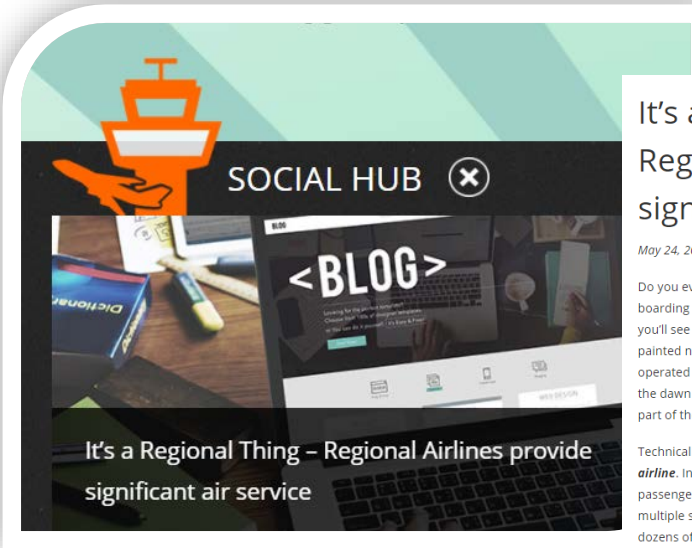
SOCIAL HUB

<BLOG>

Dictionary

It's a Regional Thing – Regional Airlines provide significant air service

It's a
Reg
sign

May 24, 2

Do you ev
boarding
you'll see
painted n
operated
the dawn
part of th

Technical
airline. In
passenge
multiple s
dozens of